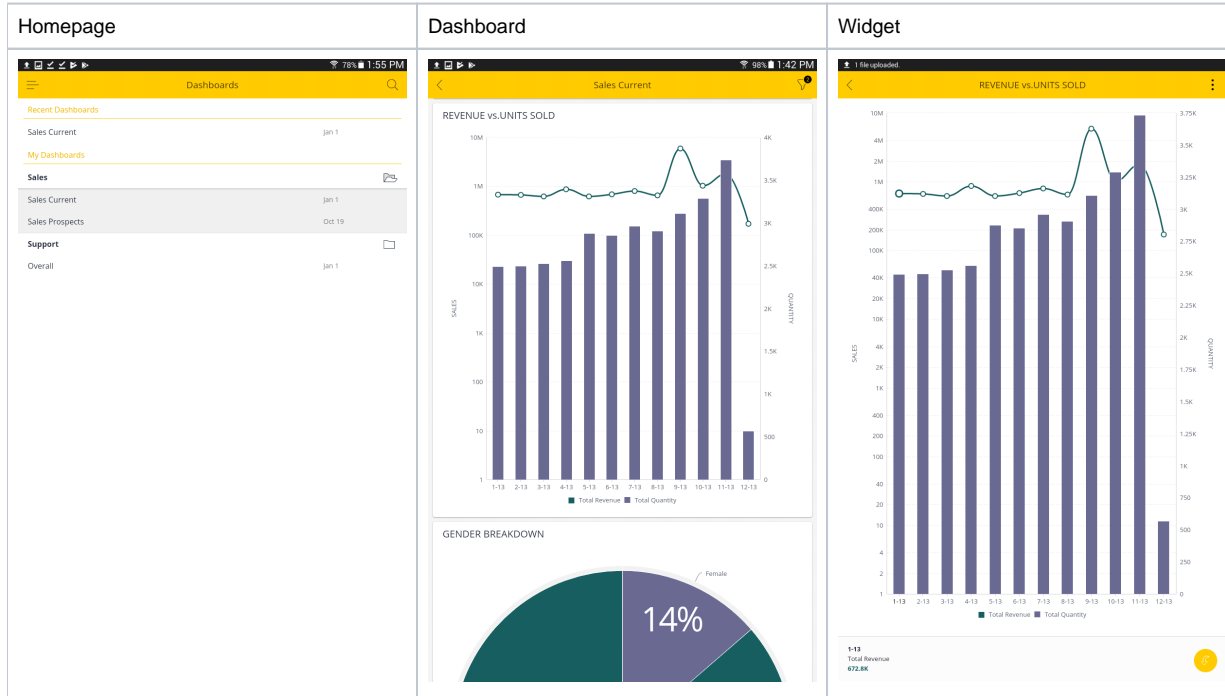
| Homepage | Dashboard | Widget |
|---|---|---|
| 78% 1:55 PM<br>Dashboards<br>Recent Dashboards<br>Sales Current Jan 1<br>My Dashboards<br>Sales<br>Sales Current Jan 1<br>Sales Prospects Oct 19<br>Support<br>Overall Jan 1 | 98% 1:42 PM<br>Sales Current<br>REVENUE vs.UNITS SOLD<br>10M 1M 100K 10K 1K 100 10 1<br>SALES<br>4K 3.5K 3K 2.5K 2K 1.5K 1K 500 0<br>QUANTITY<br>1-13 2-13 3-13 4-13 5-13 6-13 7-13 8-13 9-13 10-13 11-13 12-13<br>Total Revenue Total Quantity<br>GENDER BREAKDOWN<br>Female<br>14% | 1 file uploaded.<br>REVENUE vs.UNITS SOLD<br>10M 4M 2M 1M 400K 200K 100K 40K 20K 10K 4K 2K 1K 400 200 100 40 20 10 4 2 1<br>SALES<br>3.75K 3.5K 3.25K 3K 2.75K 2.5K 2.25K 2K 1.75K 1.5K 1.25K 1K 750 500 250 0<br>QUANTITY<br>1-13 2-13 3-13 4-13 5-13 6-13 7-13 8-13 9-13 10-13 11-13 12-13<br>Total Revenue Total Quantity<br>1-13<br>Total Revenue<br>672.8K |